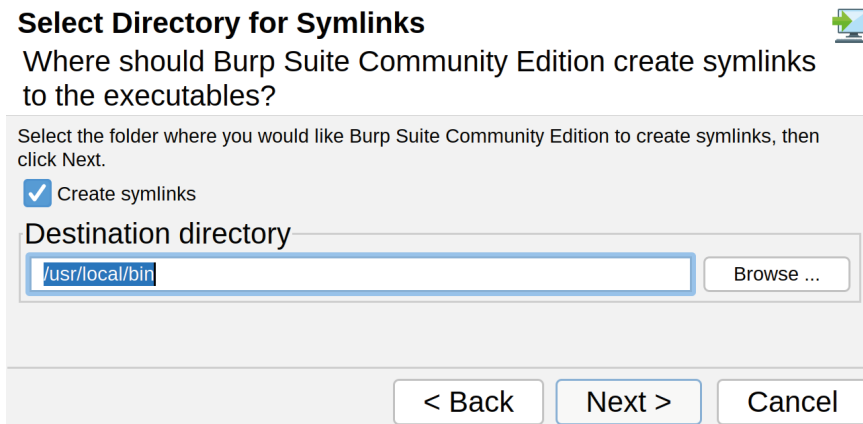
Select Directory for Symlinks

Where should Burp Suite Community Edition create symlinks to the executables?

Select the folder where you would like Burp Suite Community Edition to create symlinks, then click Next.

Create symlinks

Destination directory

/usr/local/bin

Browse ...

< Back

Next >

Cancel